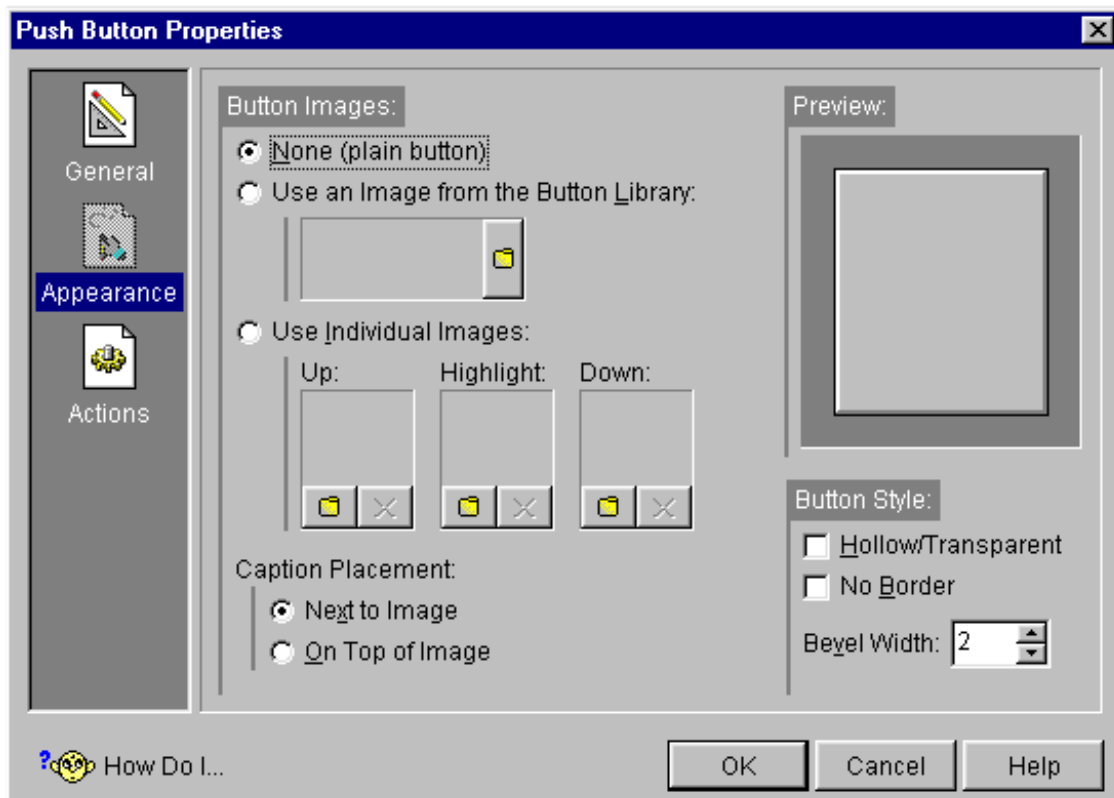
Push Button Properties

General

Appearance

Actions

Button Images:

None (plain button)

Use an Image from the Button Library:

Use Individual Images:

Up:

Highlight:

Down:

Caption Placement:

Next to Image

On Top of Image

Preview:

Button Style:

Hollow/Transparent

No Border

Bevel Width: 2

How Do I...

OK

Cancel

Help